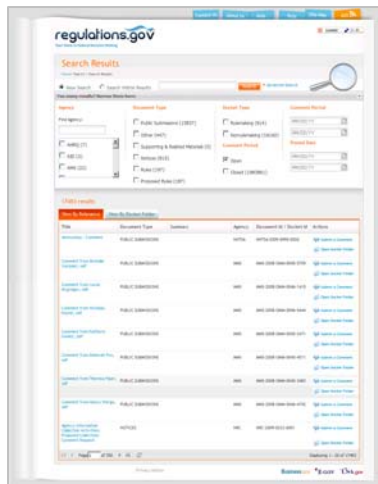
regulations.gov

Search Results

New Search Search Within Results

Search

Agency

Document Type

Public Submission

Other

Supporting & Related Material

Notices

Rules

Proposed Rules

Docket Type

Rulemaking

Nonrulemaking

Comment Period

Open

Closed

Comment Period

Posted Date

View By Relevance

View By Docket Folder

| Title | Document Type | Agency | Document ID / Docket ID | Actions |
|---|---|---|---|---|
| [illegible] | PUBLIC SUBMISSION | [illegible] | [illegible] | Submit a Comment |
| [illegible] | PUBLIC SUBMISSION | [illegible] | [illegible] | Submit a Comment |
| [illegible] | PUBLIC SUBMISSION | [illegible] | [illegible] | Submit a Comment |
| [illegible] | PUBLIC SUBMISSION | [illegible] | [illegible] | Submit a Comment |
| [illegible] | PUBLIC SUBMISSION | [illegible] | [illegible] | Submit a Comment |
| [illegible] | PUBLIC SUBMISSION | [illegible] | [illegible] | Submit a Comment |
| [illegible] | PUBLIC SUBMISSION | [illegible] | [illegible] | Submit a Comment |
| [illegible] | PUBLIC SUBMISSION | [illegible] | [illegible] | Submit a Comment |
| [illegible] | NOTICES | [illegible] | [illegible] | Submit a Comment |

Page

Business.gov

E-Gov

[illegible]